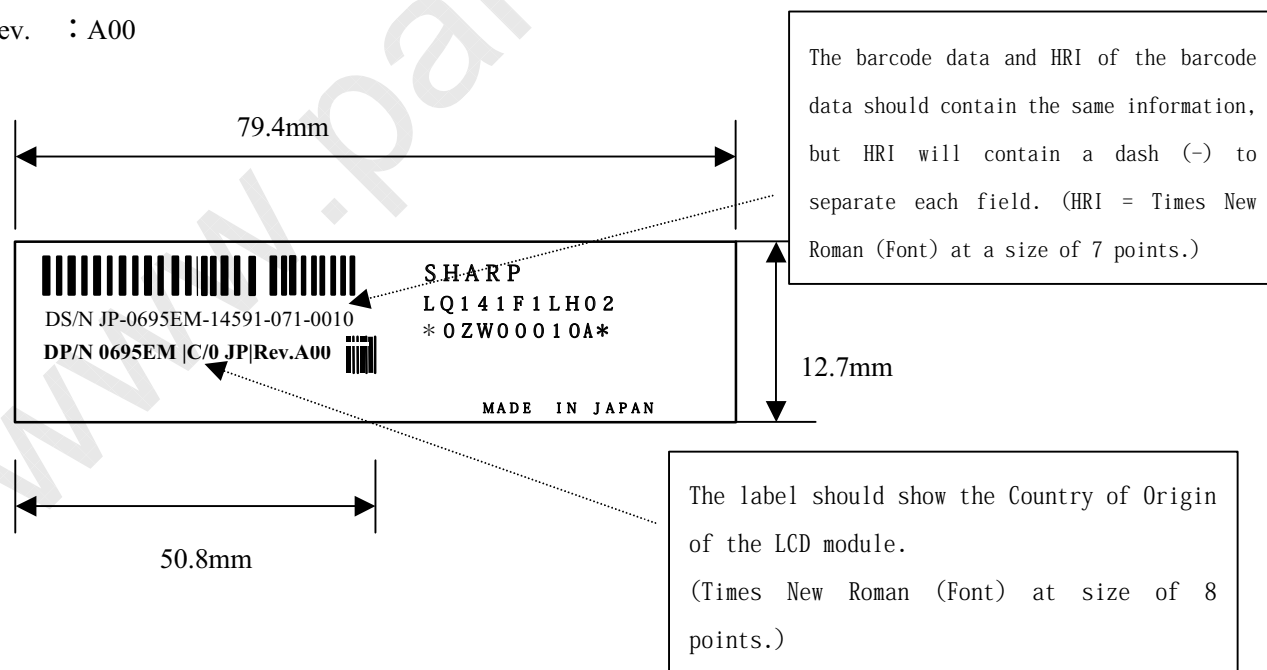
ev. ：A00

79.4mm

The barcode data and HRI of the barcode data should contain the same information, but HRI will contain a dash (-) to separate each field. (HRI = Times New Roman (Font) at a size of 7 points.)

SHARP
LQ141F1LH02
＊0ZW00010A＊

DS/N JP-0695EM-14591-071-0010
DP/N 0695EM |C/0 JP|Rev.A00

MADE IN JAPAN

12.7mm

50.8mm

The label should show the Country of Origin of the LCD module.
(Times New Roman (Font) at size of 8 points.)